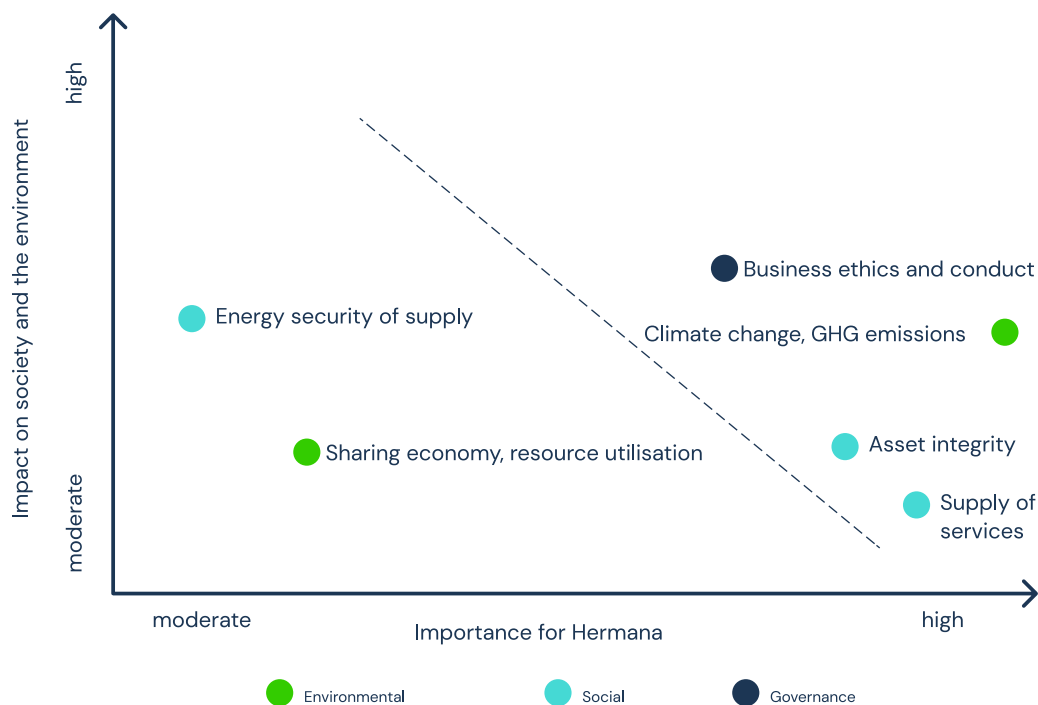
Impact on society and the environment

high

moderate

Business ethics and conduct

Energy security of supply

Climate change, GHG emissions

Asset integrity

Sharing economy, resource utilisation

Supply of services

moderate

Importance for Hermana

high

Environmental

Social

Governance